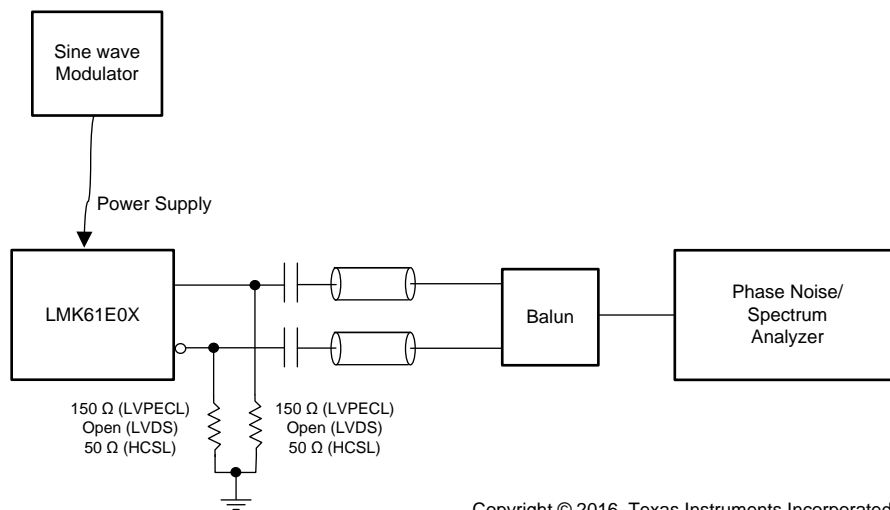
Sine wave Modulator

Power Supply

LMK61E0X

Balun

Phase Noise/ Spectrum Analyzer

150 Ω (LVPECL)
Open (LVDS)
50 Ω (HCSL)

150 Ω (LVPECL)
Open (LVDS)
50 Ω (HCSL)

Copyright © 2016, Texas Instruments Incorporated